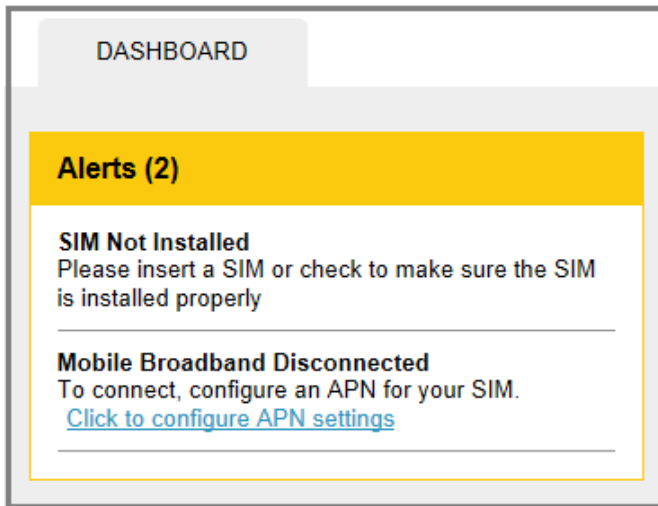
DASHBOARD

Alerts (2)

SIM Not Installed
Please insert a SIM or check to make sure the SIM is installed properly

Mobile Broadband Disconnected
To connect, configure an APN for your SIM.
Click to configure APN settings